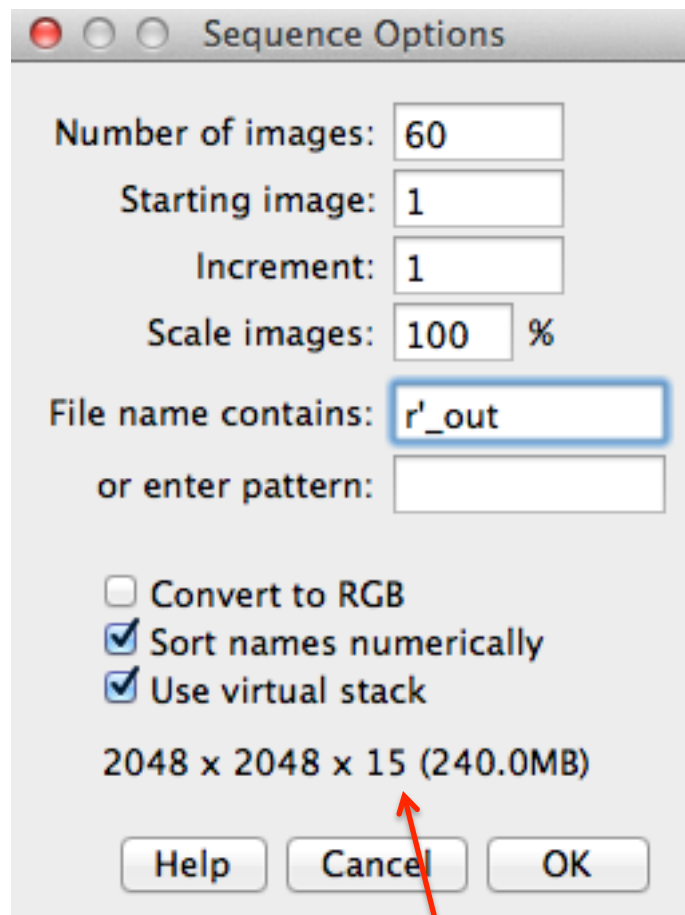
Sequence Options

Number of images: 60
Starting image: 1
Increment: 1
Scale images: 100 %
File name contains: r'_out
or enter pattern:

Convert to RGB
Sort names numerically
Use virtual stack

2048 x 2048 x 15 (240.0MB)

Help Cancel OK